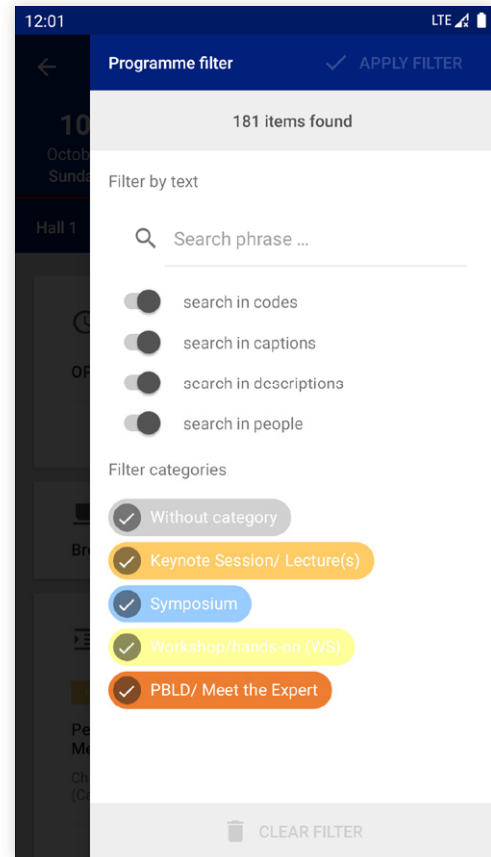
12:01
LTE

10
Octob
Sunda
Hall 1
OF
Br
Pe
Me
Ch
(Ca

Programme filter
APPLY FILTER

181 items found

Filter by text

Search phrase ...

search in codes
search in captions
search in descriptions
search in people

Filter categories

Without category
Keynote Session/ Lecture(s)
Symposium
Workshop/hands-on (WS)
PBLD/ Meet the Expert

CLEAR FILTER